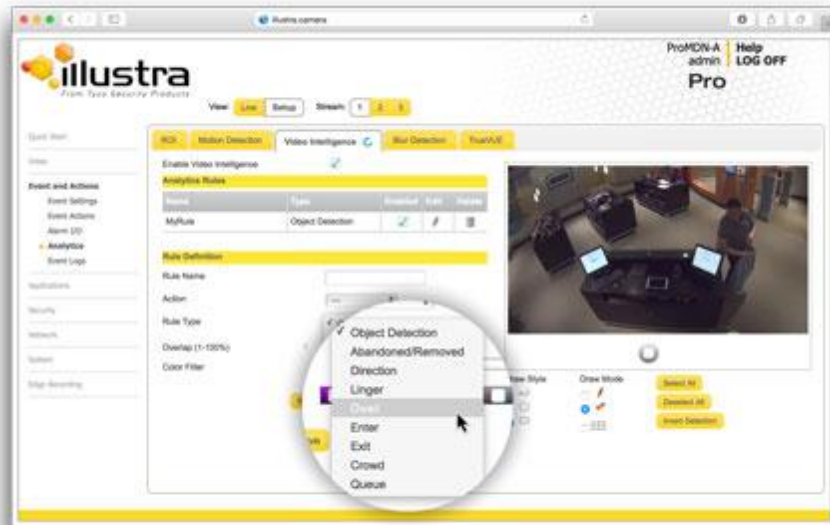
illustra.camera

illustra
From Tyco Security Products

ProMDN-A | Help
admin | LOG OFF
Pro

View: Live Setup Stream: 1 2 3

Quick Start
Video
Event and Actions
Event Settings
Event Actions
Alarm I/O
Analytics
Event Logs
Applications
Security
Network
System
Edge Recording

ROI | Motion Detection | Video Intelligence | Blur Detection | TrueVUE

Enable Video Intelligence
Analytics Rules

| Name | Type | Enabled | Edit | Delete |
|---|---|---|---|---|
| MyRule | Object Detection | | | |

Rule Definition
Rule Name
Action
Rule Type
Overlap (1-100%)
Color Filter

✓ Object Detection
Abandoned/Removed
Direction
Linger
Dwell
Enter
Exit
Crowd
Queue

Draw Style
Draw Mode
Select All
Deselect All
Invert Selection